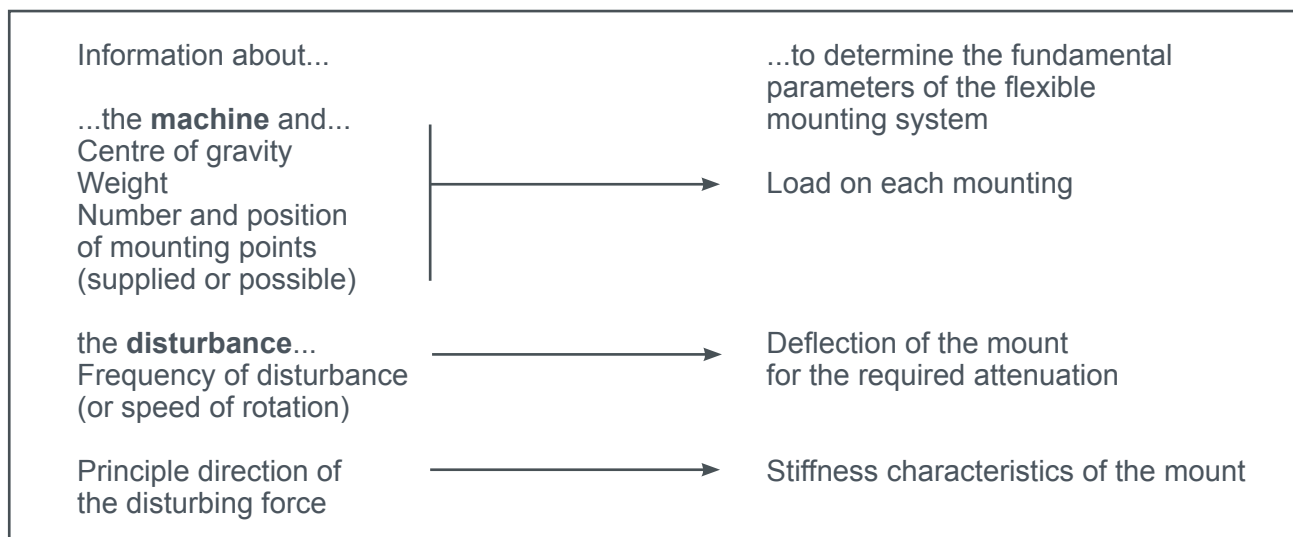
Information about...

...the **machine** and...
Centre of gravity
Weight
Number and position of mounting points (supplied or possible)

the **disturbance**...
Frequency of disturbance (or speed of rotation)

Principle direction of the disturbing force

...to determine the fundamental parameters of the flexible mounting system

Load on each mounting

Deflection of the mount for the required attenuation

Stiffness characteristics of the mount